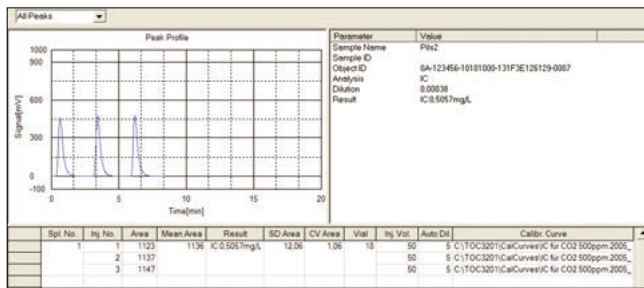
All Peaks

Peak Profile

1000
900
600
300
0
-100

Signal[mV]

0 5 10 15 20
Time[min]

| Parameter | Value |
|---|---|
| Sample Name | Pils2 |
| Sample ID | |
| Object ID | 8A-123456-10101000-131F3E126129-0087 |
| Analysis | IC |
| Dilution | 0.00038 |
| Result | IC:0.5057mg/L |

| Spl. No. | Inj. No. | Area | Mean Area | Result | SD Area | CV Area | Vial | Inj. Vol. | Auto Dil. | Calibr. Curve |
|---|---|---|---|---|---|---|---|---|---|---|
| 1 | 1 | 1123 | 1136 | IC:0.5057mg/L | 12.06 | 1.06 | 18 | 50 | 5 | C:\TOC3201\CalCurves\IC fur CO2 500ppm.2005_ |
| | 2 | 1137 | | | | | | 50 | 5 | C:\TOC3201\CalCurves\IC fur CO2 500ppm.2005_ |
| | 3 | 1147 | | | | | | 50 | 5 | C:\TOC3201\CalCurves\IC fur CO2 500ppm.2005_ |